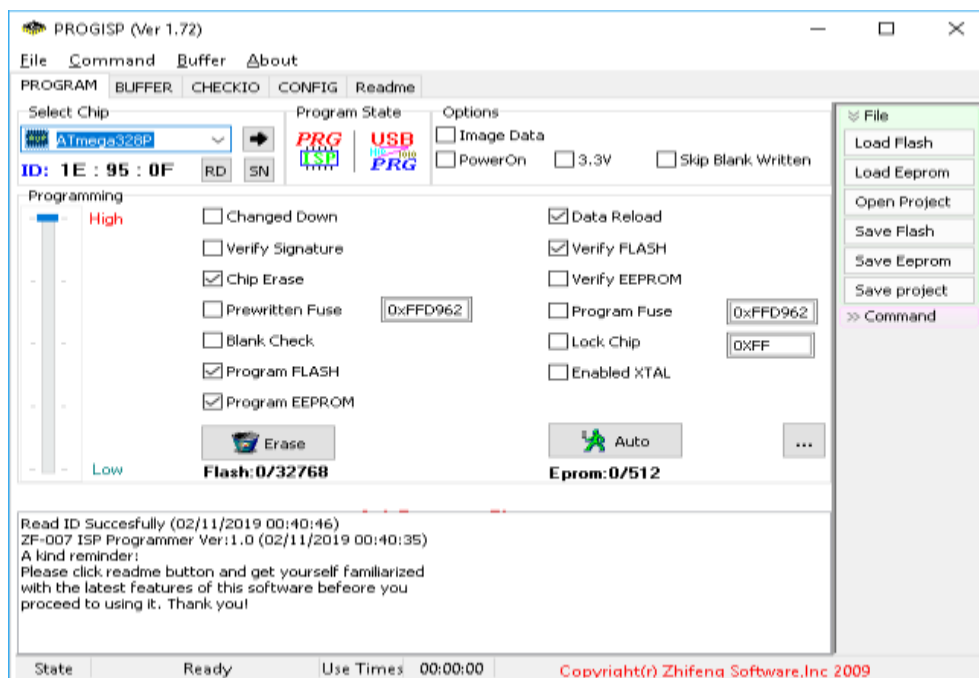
PROGISP (Ver 1.72)

File Command Buffer About

PROGRAM BUFFER CHECKIO CONFIG Readme

Select Chip
ATmega328P
ID: 1E : 95 : 0F RD SN

Program State
PRG ISP USB PRG

Options
Image Data
PowerOn 3.3V Skip Blank Written

Programming
High
Low

Changed Down
Verify Signature
Chip Erase
Prewritten Fuse 0xFFD962
Blank Check
Program FLASH
Program EEPROM

Data Reload
Verify FLASH
Verify EEPROM
Program Fuse 0xFFD962
Lock Chip 0XFF
Enabled XTAL

Erase
Flash:0/32768

Auto
Eprom:0/512

...

File
Load Flash
Load Eeprom
Open Project
Save Flash
Save Eeprom
Save project
Command

Read ID Succesfully (02/11/2019 00:40:46)
ZF-007 ISP Programmer Ver:1.0 (02/11/2019 00:40:35)
A kind reminder:
Please click readme button and get yourself familiarized with the latest features of this software beforee you proceed to using it. Thank you!

State Ready Use Times 00:00:00 Copyright(r) Zhifeng Software.Inc 2009